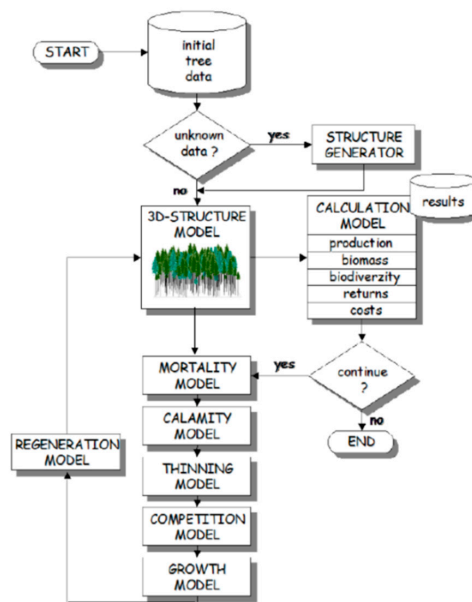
START

initial tree data

unknown data ?

yes

STRUCTURE GENERATOR

no

3D-STRUCTURE MODEL

CALCULATION MODEL

results

production

biomass

biodiverzity

returns

costs

continue ?

yes

no

END

MORTALITY MODEL

CALAMITY MODEL

THINNING MODEL

COMPETITION MODEL

GROWTH MODEL

REGENERATION MODEL